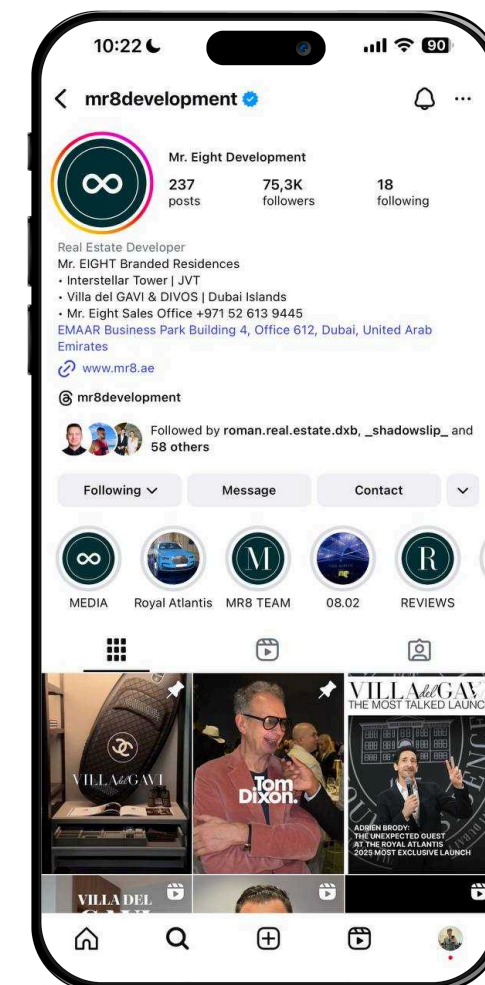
10:22

90

mr8development

Mr. Eight Development

237 posts

75,3K followers

18 following

Real Estate Developer
Mr. EIGHT Branded Residences
• Interstellar Tower | JVT
• Villa del GAVI & DIVOS | Dubai Islands
• Mr. Eight Sales Office +971 52 613 9445
EMAAR Business Park Building 4, Office 612, Dubai, United Arab Emirates

www.mr8.ae

mr8development

Followed by roman.real.estate.dxb, _shadowslip_ and 58 others

Following

Message

Contact

MEDIA

Royal Atlantis

MR8 TEAM

08.02

REVIEWS

VILLA del GAVI

Tom Dixon.

VILLA del GAV
THE MOST TALKED LAUNC

ADRIEN BRODY:
THE UNEXPECTED GUEST
AT THE ROYAL ATLANTIS
2025 MOST EXCLUSIVE LAUNCH

VILLA DEL
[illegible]